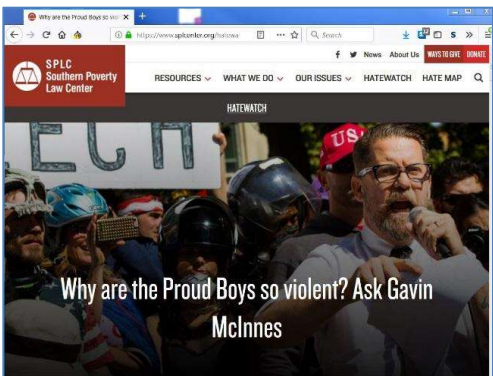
Why are the Proud Boys so viol ×
https://www.splcenter.org/hatewa
Search
News About Us WAYS TO GIVE DONATE
SPLC Southern Poverty Law Center
RESOURCES WHAT WE DO OUR ISSUES HATEWATCH HATE MAP
HATEWATCH
ECH
USA
Why are the Proud Boys so violent? Ask Gavin McInnes